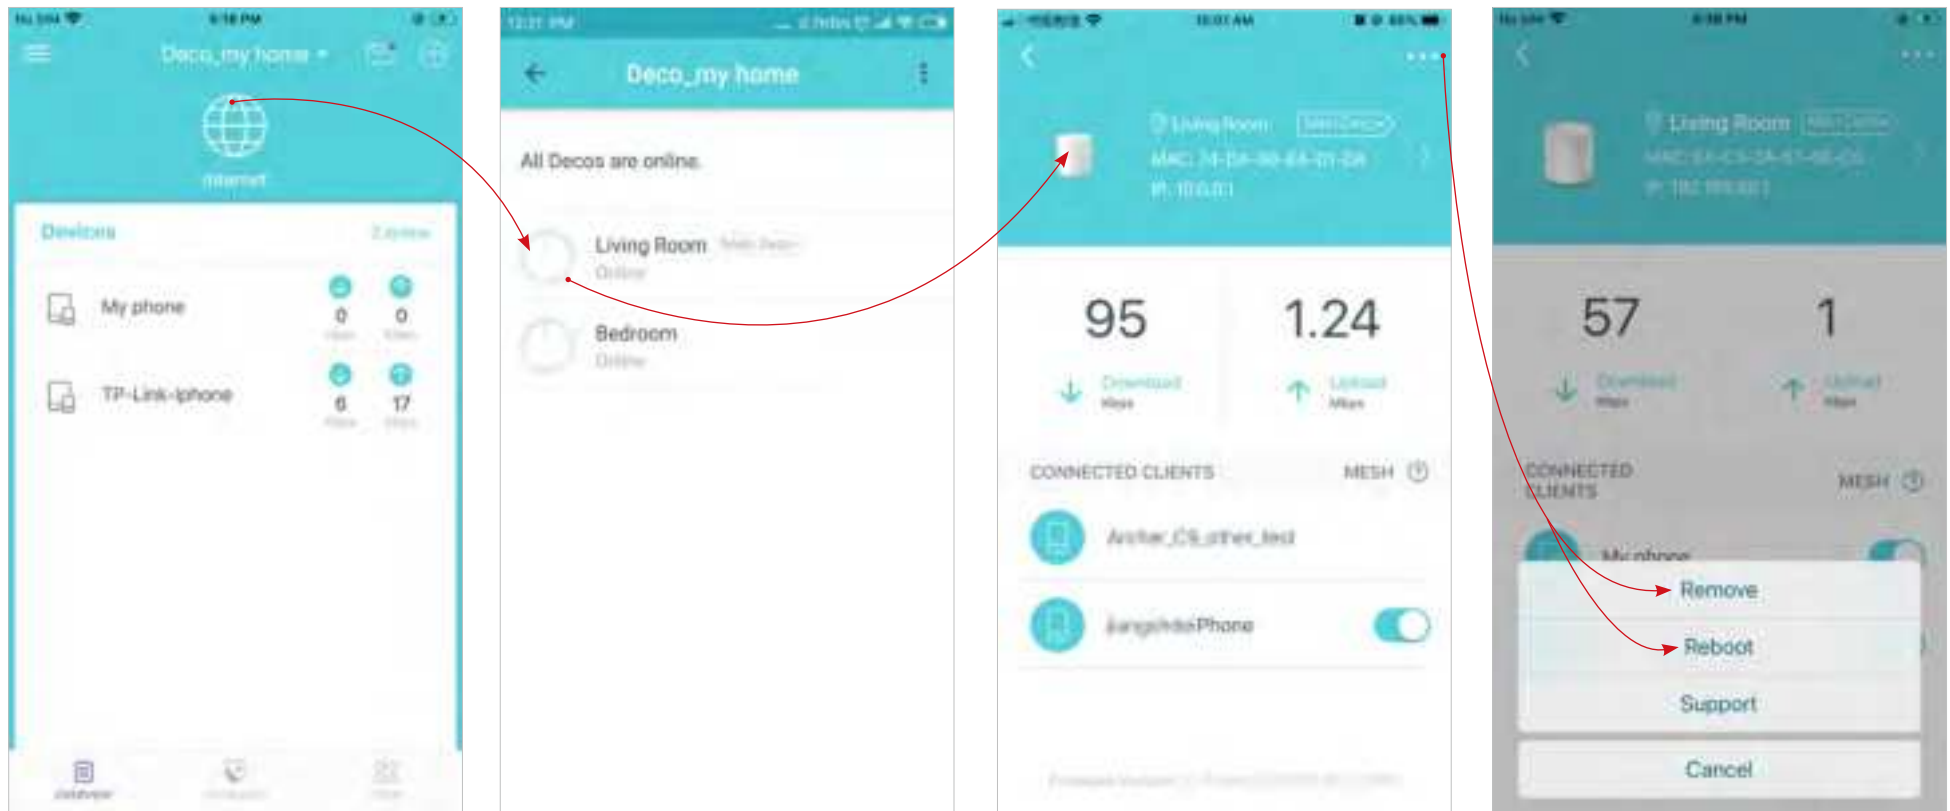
6:18 PM

Deco_my home

Internet

Devices

My phone

0

0

TP-Link-iphone

6

17

12:21 PM

Deco_my home

All Decos are online.

Living Room

Online

Bedroom

Online

10:01 AM

Living Room

MAC: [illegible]

IP: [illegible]

95

Download

Mbps

1.24

Upload

Mbps

CONNECTED CLIENTS

MESH

Archer_C5_other_test

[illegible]Phone

6:18 PM

Living Room

MAC: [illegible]

IP: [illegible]

57

Download

Mbps

1

Upload

Mbps

CONNECTED CLIENTS

MESH

My phone

Remove

Reboot

Support

Cancel